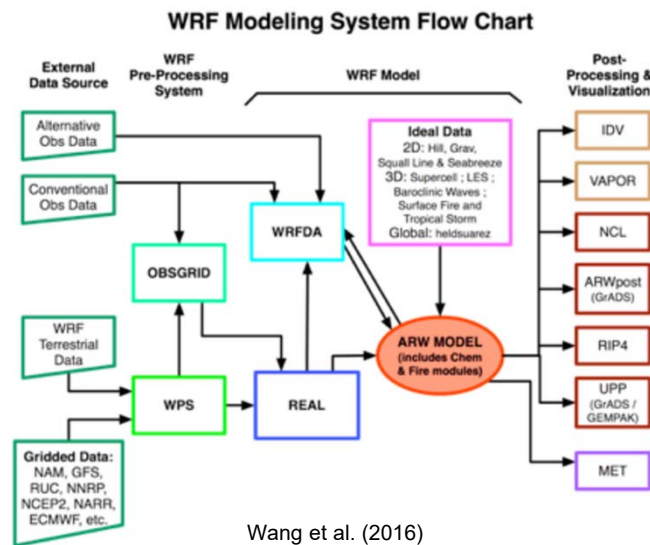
WRF Modeling System Flow Chart

External Data Source

WRF Pre-Processing System

WRF Model

Post-Processing & Visualization

Alternative Obs Data

Conventional Obs Data

WRF Terrestrial Data

Gridded Data: NAM, GFS, RUC, NNRP, NCEP2, NARR, ECMWF, etc.

OBSGRID

WPS

WRFDA

REAL

Ideal Data
2D: Hill, Grav, Squall Line & Seabreeze
3D: Supercell ; LES ; Baroclinic Waves ; Surface Fire and Tropical Storm
Global: heldsuarez

ARW MODEL (includes Chem & Fire modules)

IDV

VAPOR

NCL

ARWpost (GrADS)

RIP4

UPP (GrADS / GEMPAK)

MET

Wang et al. (2016)